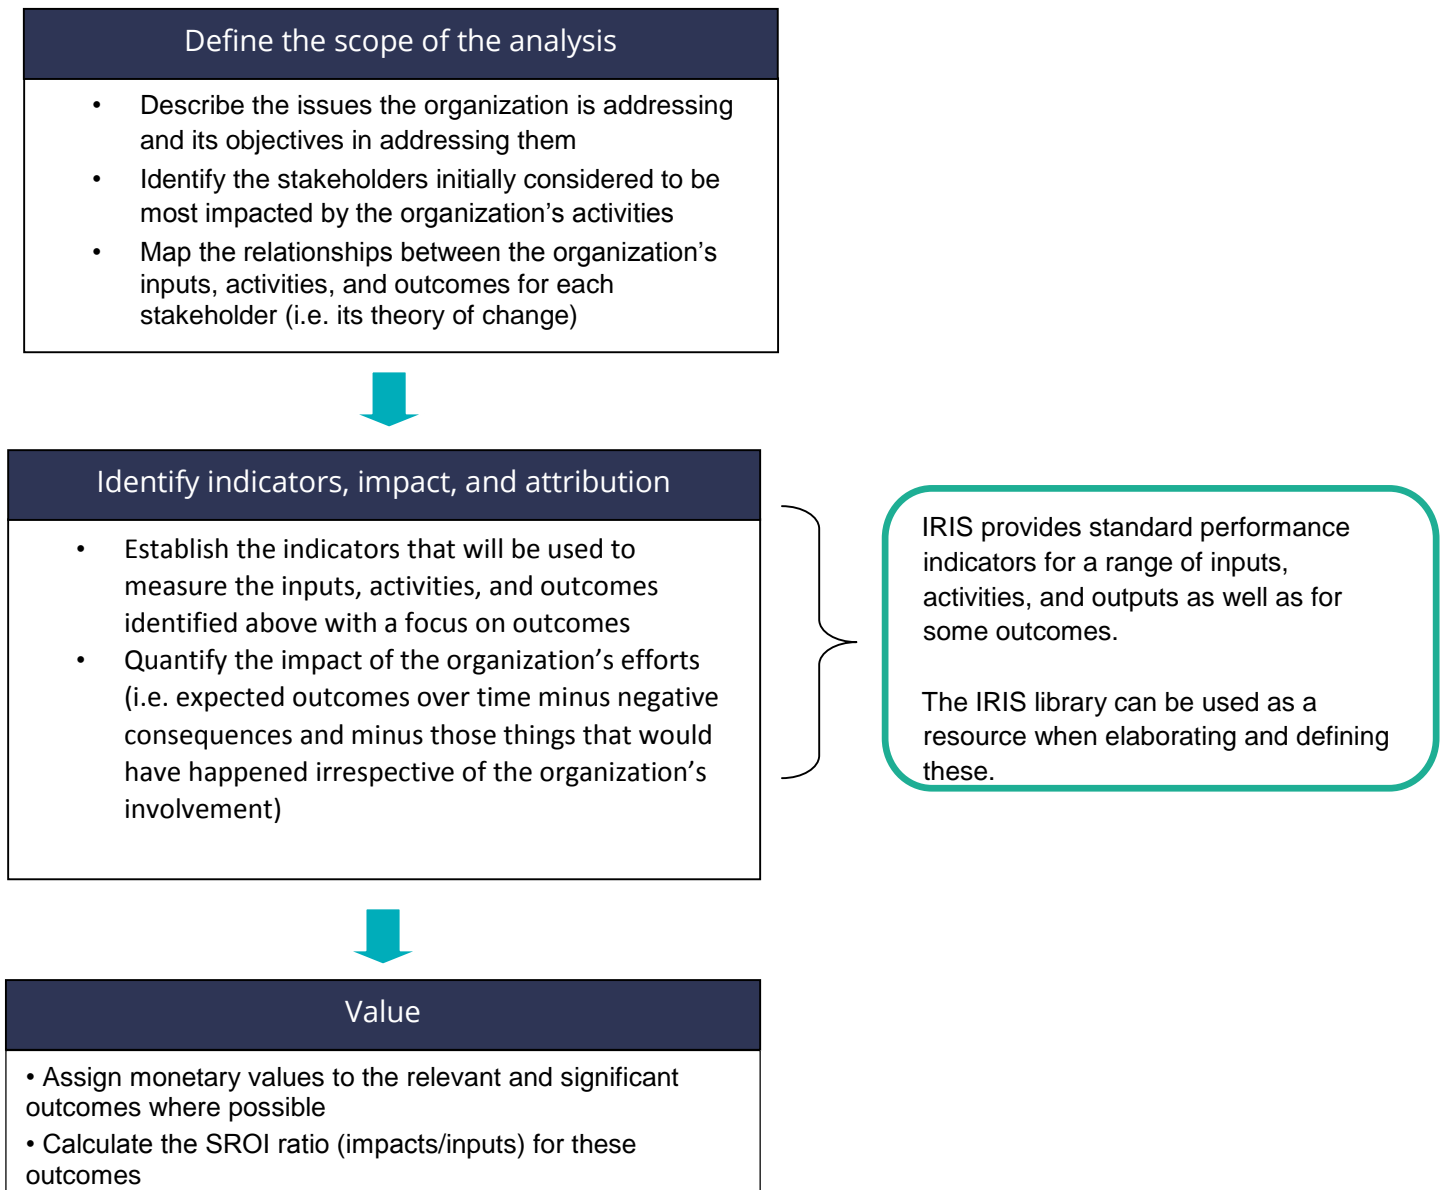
Define the scope of the analysis

- Describe the issues the organization is addressing and its objectives in addressing them
- Identify the stakeholders initially considered to be most impacted by the organization’s activities
- Map the relationships between the organization’s inputs, activities, and outcomes for each stakeholder (i.e. its theory of change)

Identify indicators, impact, and attribution

- Establish the indicators that will be used to measure the inputs, activities, and outcomes identified above with a focus on outcomes
- Quantify the impact of the organization’s efforts (i.e. expected outcomes over time minus negative consequences and minus those things that would have happened irrespective of the organization’s involvement)

IRIS provides standard performance indicators for a range of inputs, activities, and outputs as well as for some outcomes.

The IRIS library can be used as a resource when elaborating and defining these.

Value

• Assign monetary values to the relevant and significant outcomes where possible
• Calculate the SROI ratio (impacts/inputs) for these outcomes